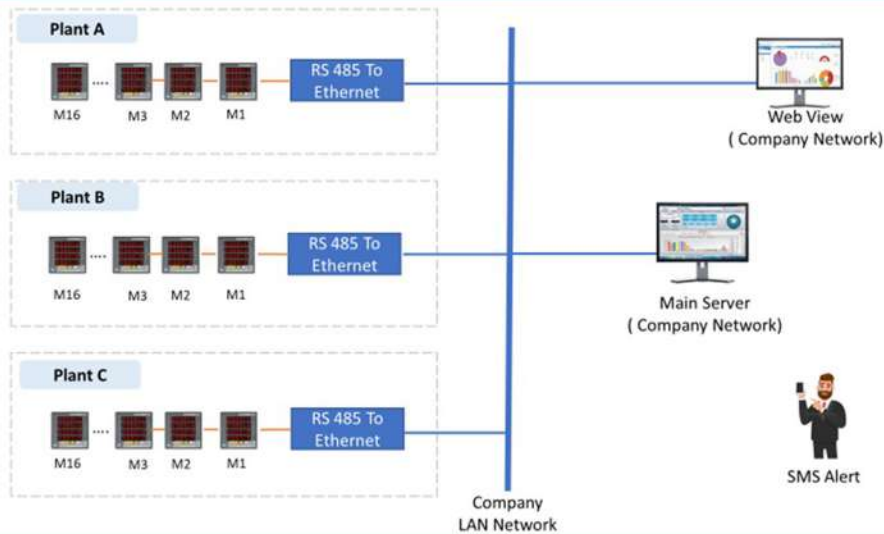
Plant A

M16 M3 M2 M1

RS 485 To Ethernet

Plant B

M16 M3 M2 M1

RS 485 To Ethernet

Plant C

M16 M3 M2 M1

RS 485 To Ethernet

Company LAN Network

Web View ( Company Network)

Main Server ( Company Network)

SMS Alert